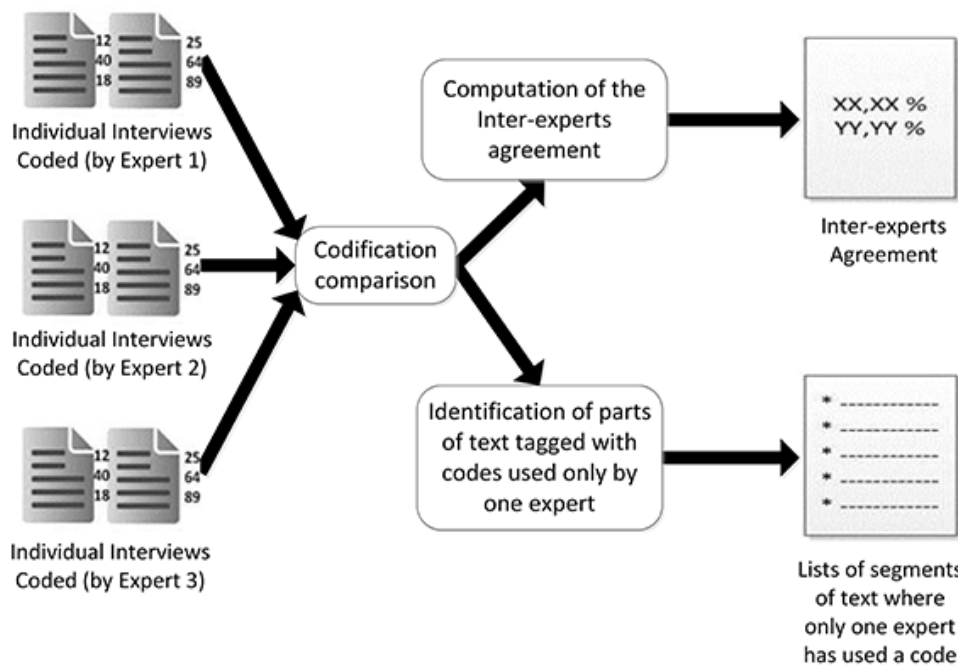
12
40
18

25
64
89

Individual Interviews Coded (by Expert 1)

12
40
18

25
64
89

Individual Interviews Coded (by Expert 2)

12
40
18

25
64
89

Individual Interviews Coded (by Expert 3)

Codification comparison

Computation of the Inter-experts agreement

XX,XX %
YY,YY %

Inter-experts Agreement

Identification of parts of text tagged with codes used only by one expert

* ------------
* ------------
* ------------
* ------------
* ------------

Lists of segments of text where only one expert has used a code